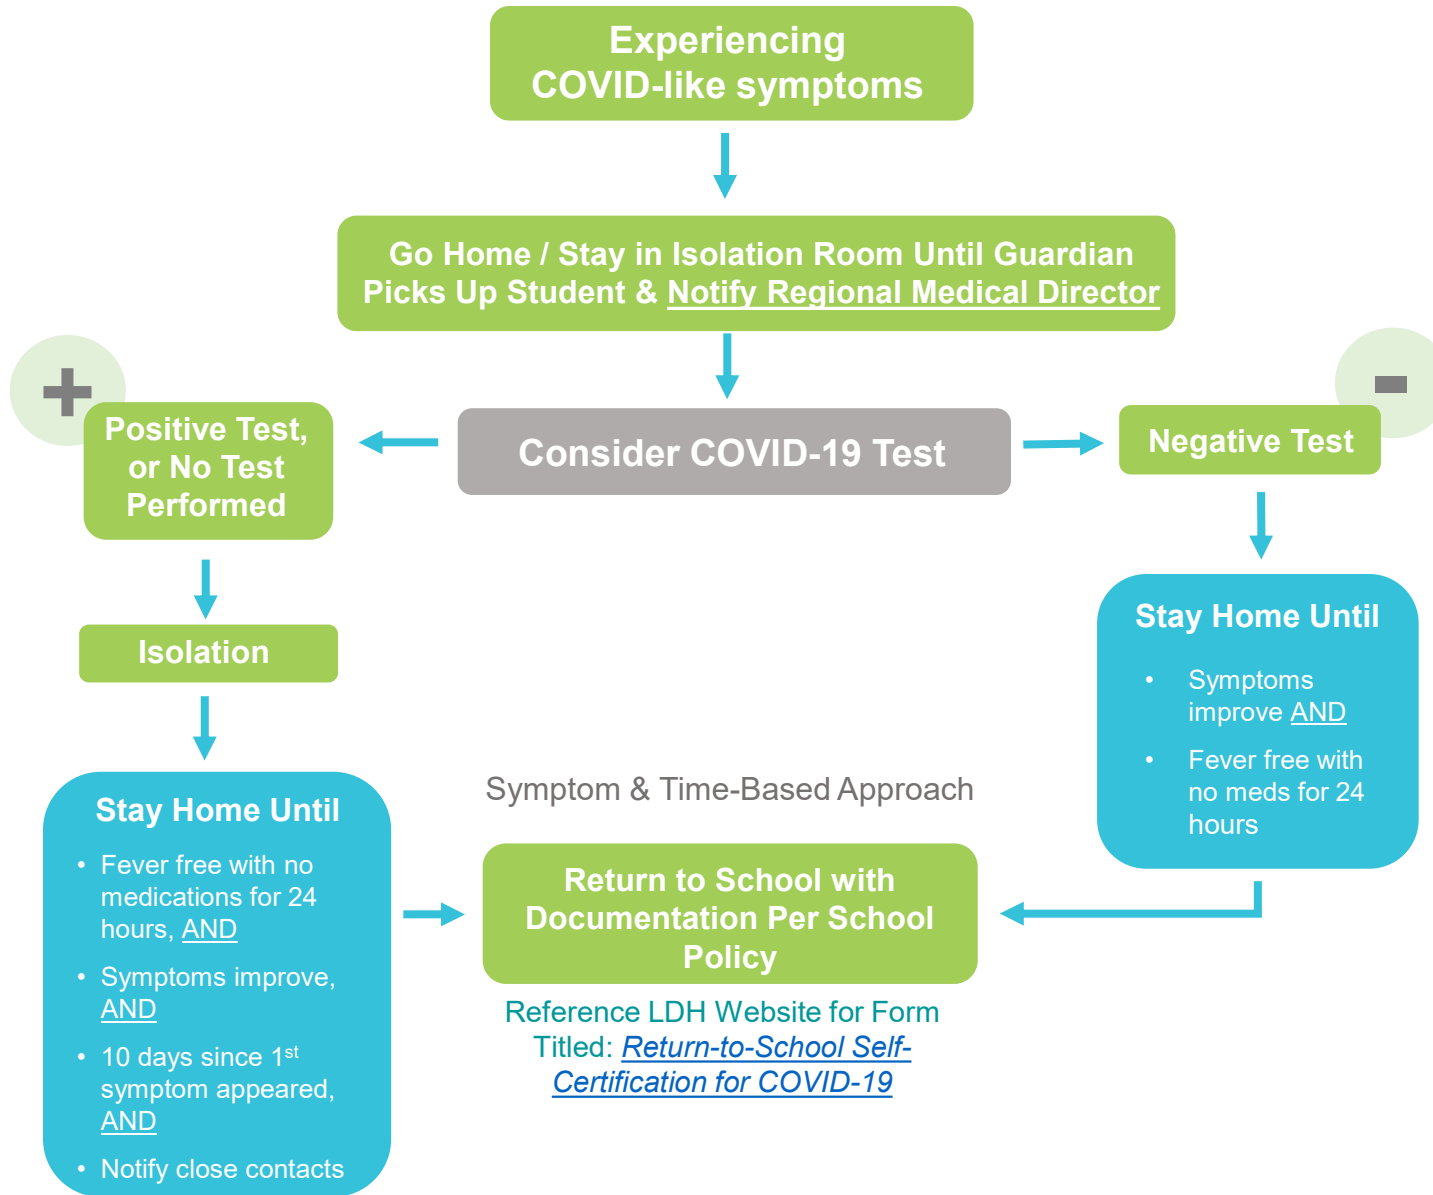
Experiencing COVID-like symptoms

Go Home / Stay in Isolation Room Until Guardian Picks Up Student & Notify Regional Medical Director

+

Positive Test, or No Test Performed

Consider COVID-19 Test

-

Negative Test

Isolation

Stay Home Until

- Symptoms improve AND
- Fever free with no meds for 24 hours

Stay Home Until

- Fever free with no medications for 24 hours, AND
- Symptoms improve, AND
- 10 days since 1$^{st}$ symptom appeared, AND
- Notify close contacts

Symptom & Time-Based Approach

Return to School with Documentation Per School Policy

Reference LDH Website for Form Titled: Return-to-School Self-Certification for COVID-19